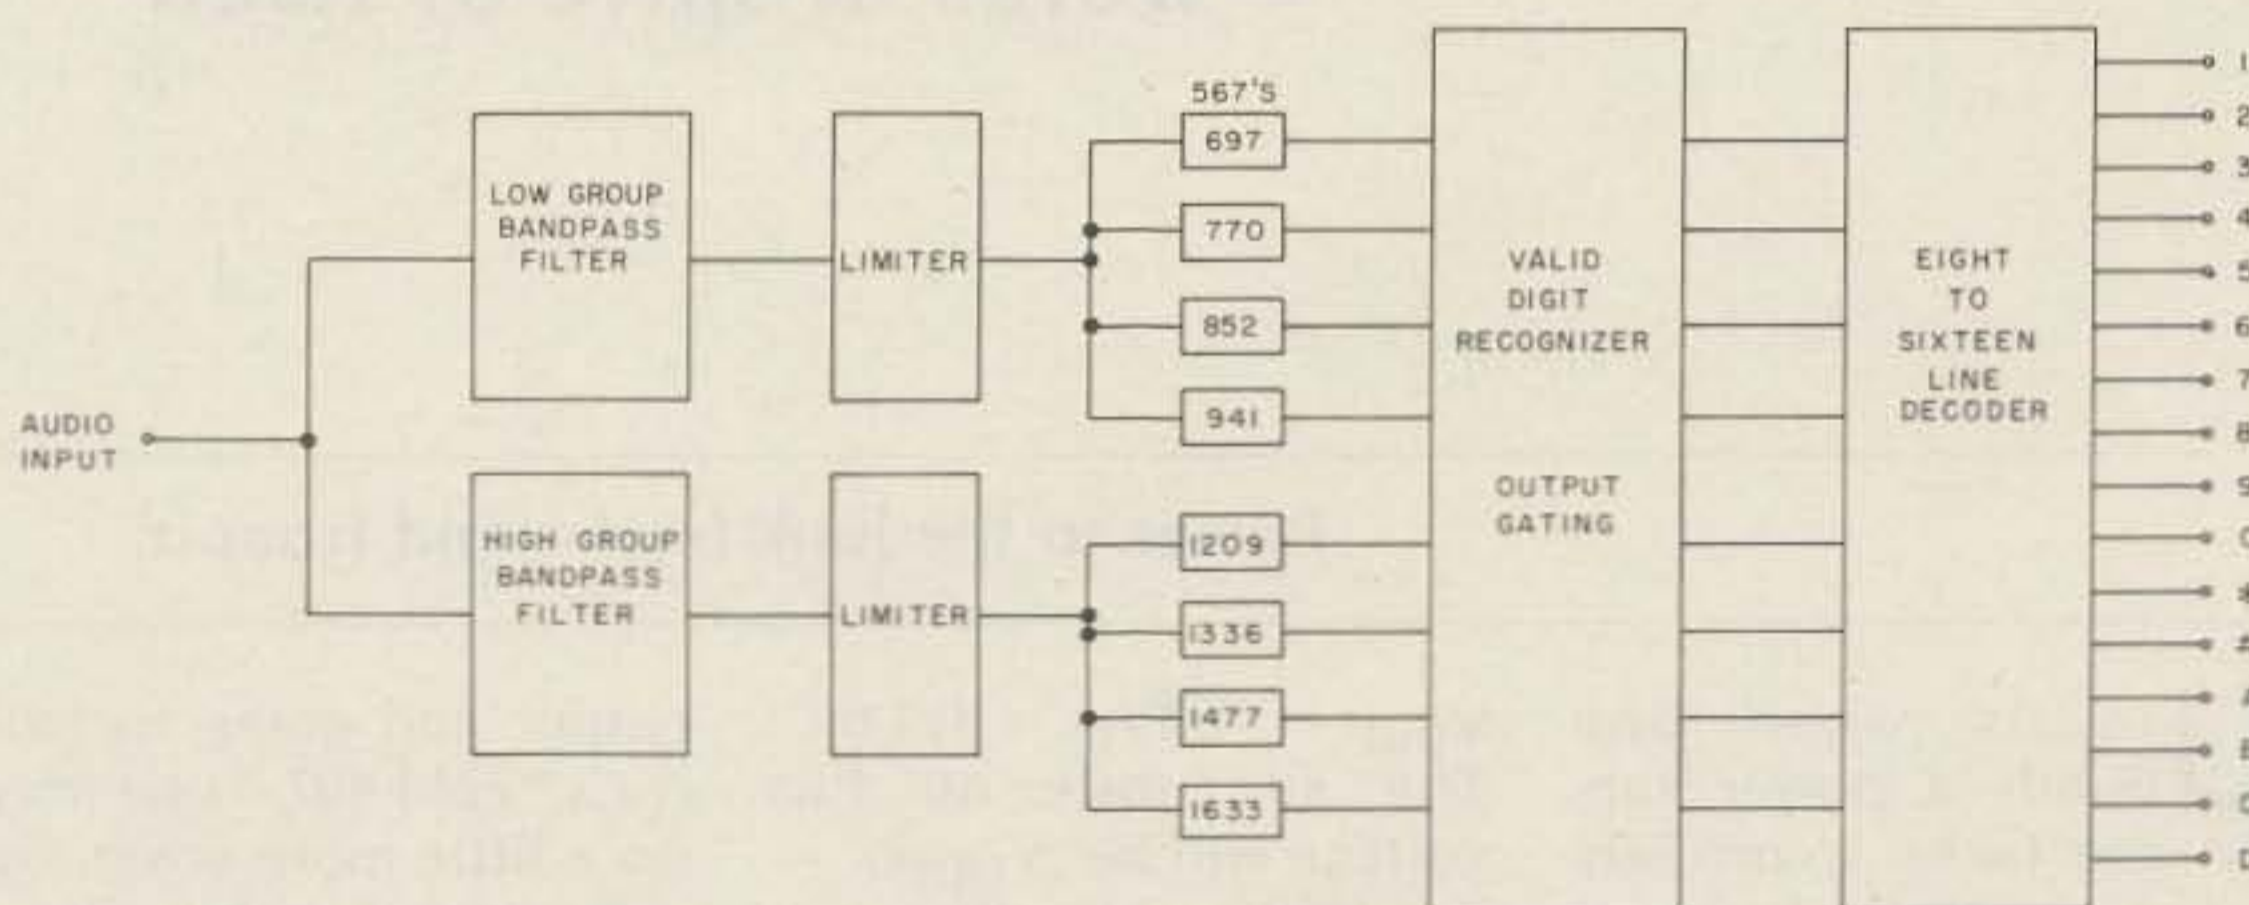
AUDIO INPUT

LOW GROUP BANDPASS FILTER

HIGH GROUP BANDPASS FILTER

LIMITER

LIMITER

567'S

697

770

852

941

1209

1336

1477

1633

VALID DIGIT RECOGNIZER

OUTPUT GATING

EIGHT TO SIXTEEN LINE DECODER

1
2
3
4
5
6
7
8
9
0
*
#
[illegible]
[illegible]
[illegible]
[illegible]